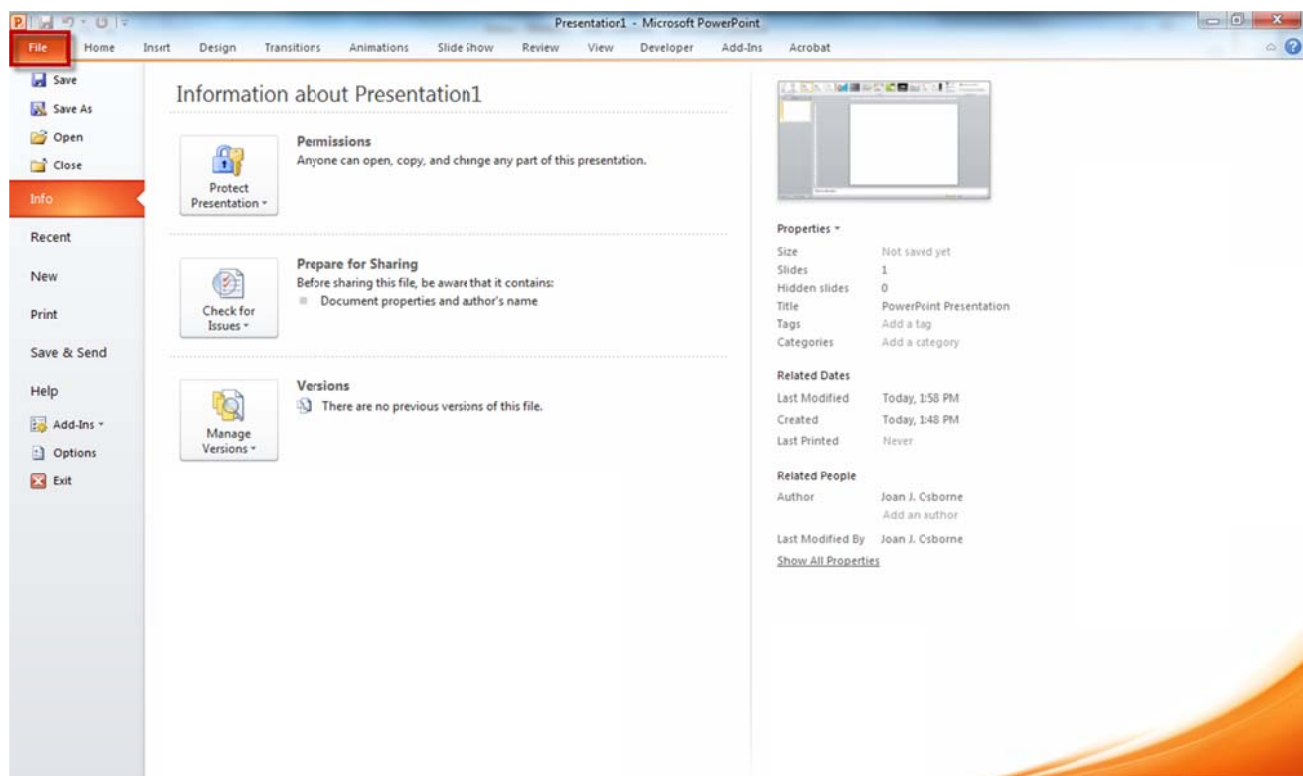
Presentation1 - Microsoft PowerPoint

File Home Insert Design Transitions Animations Slide Show Review View Developer Add-Ins Acrobat

Save
Save As
Open
Close
Info
Recent
New
Print
Save & Send
Help
Add-Ins
Options
Exit

Information about Presentation1

Protect Presentation

Permissions
Anyone can open, copy, and change any part of this presentation.

Check for Issues

Prepare for Sharing
Before sharing this file, be aware that it contains:
Document properties and author's name

Manage Versions

Versions
There are no previous versions of this file.

Properties

| | |
|---|---|
| Size | Not saved yet |
| Slides | 1 |
| Hidden slides | 0 |
| Title | PowerPoint Presentation |
| Tags | Add a tag |
| Categories | Add a category |

Related Dates

| | |
|---|---|
| Last Modified | Today, 1:58 PM |
| Created | Today, 1:48 PM |
| Last Printed | Never |

Related People

| | |
|---|---|
| Author | Joan J. Osborne |
| | Add an author |
| Last Modified By | Joan J. Osborne |

Show All Properties